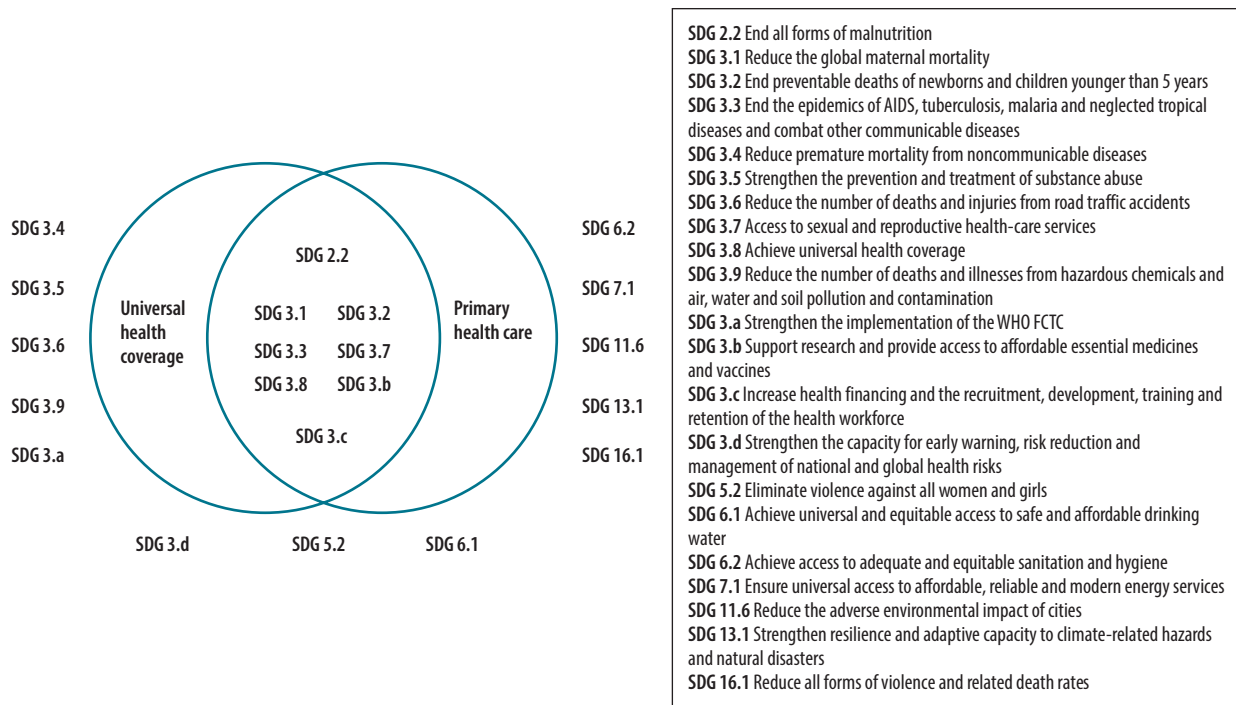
SDG 3.4

SDG 3.5

SDG 3.6

SDG 3.9

SDG 3.a

Universal health coverage

SDG 2.2

SDG 3.1 SDG 3.2

SDG 3.3 SDG 3.7

SDG 3.8 SDG 3.b

SDG 3.c

Primary health care

SDG 6.2

SDG 7.1

SDG 11.6

SDG 13.1

SDG 16.1

SDG 3.d SDG 5.2 SDG 6.1

SDG 2.2 End all forms of malnutrition
SDG 3.1 Reduce the global maternal mortality
SDG 3.2 End preventable deaths of newborns and children younger than 5 years
SDG 3.3 End the epidemics of AIDS, tuberculosis, malaria and neglected tropical diseases and combat other communicable diseases
SDG 3.4 Reduce premature mortality from noncommunicable diseases
SDG 3.5 Strengthen the prevention and treatment of substance abuse
SDG 3.6 Reduce the number of deaths and injuries from road traffic accidents
SDG 3.7 Access to sexual and reproductive health-care services
SDG 3.8 Achieve universal health coverage
SDG 3.9 Reduce the number of deaths and illnesses from hazardous chemicals and air, water and soil pollution and contamination
SDG 3.a Strengthen the implementation of the WHO FCTC
SDG 3.b Support research and provide access to affordable essential medicines and vaccines
SDG 3.c Increase health financing and the recruitment, development, training and retention of the health workforce
SDG 3.d Strengthen the capacity for early warning, risk reduction and management of national and global health risks
SDG 5.2 Eliminate violence against all women and girls
SDG 6.1 Achieve universal and equitable access to safe and affordable drinking water
SDG 6.2 Achieve access to adequate and equitable sanitation and hygiene
SDG 7.1 Ensure universal access to affordable, reliable and modern energy services
SDG 11.6 Reduce the adverse environmental impact of cities
SDG 13.1 Strengthen resilience and adaptive capacity to climate-related hazards and natural disasters
SDG 16.1 Reduce all forms of violence and related death rates